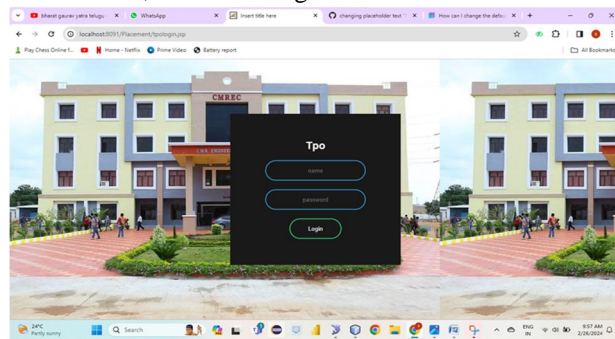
bharat gaurav yatra telugu × WhatsApp × Insert title here × changing placeholder text × How can I change the defa ×

localhost:8091/Placement/tpologin.jsp

Play Chess Online f... Home - Netflix Prime Video Battery report All Bookmarks

CMREC

CMR ENGI

Tpo

name

password

Login

24°C Partly sunny Search ENG IN 9:57 AM 2/26/2024